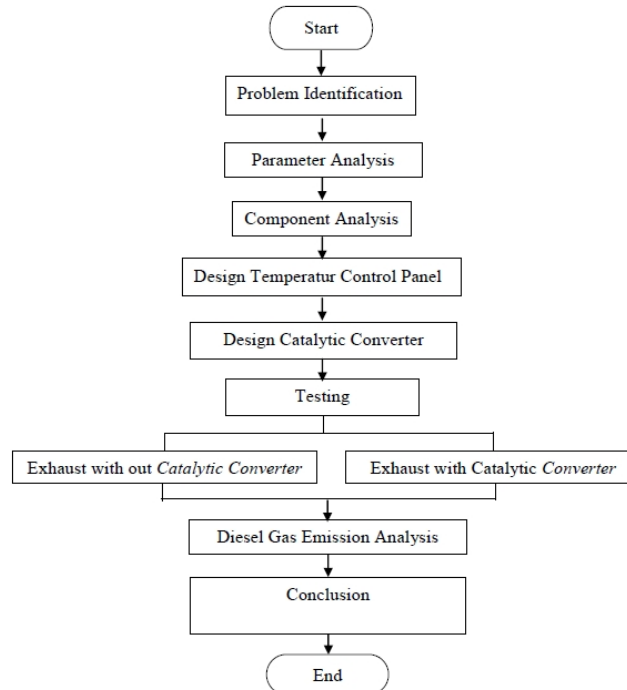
Start

Problem Identification

Parameter Analysis

Component Analysis

Design Temperatur Control Panel

Design Catalytic Converter

Testing

Exhaust with out *Catalytic Converter*

Exhaust with Catalytic *Converter*

Diesel Gas Emission Analysis

Conclusion

End